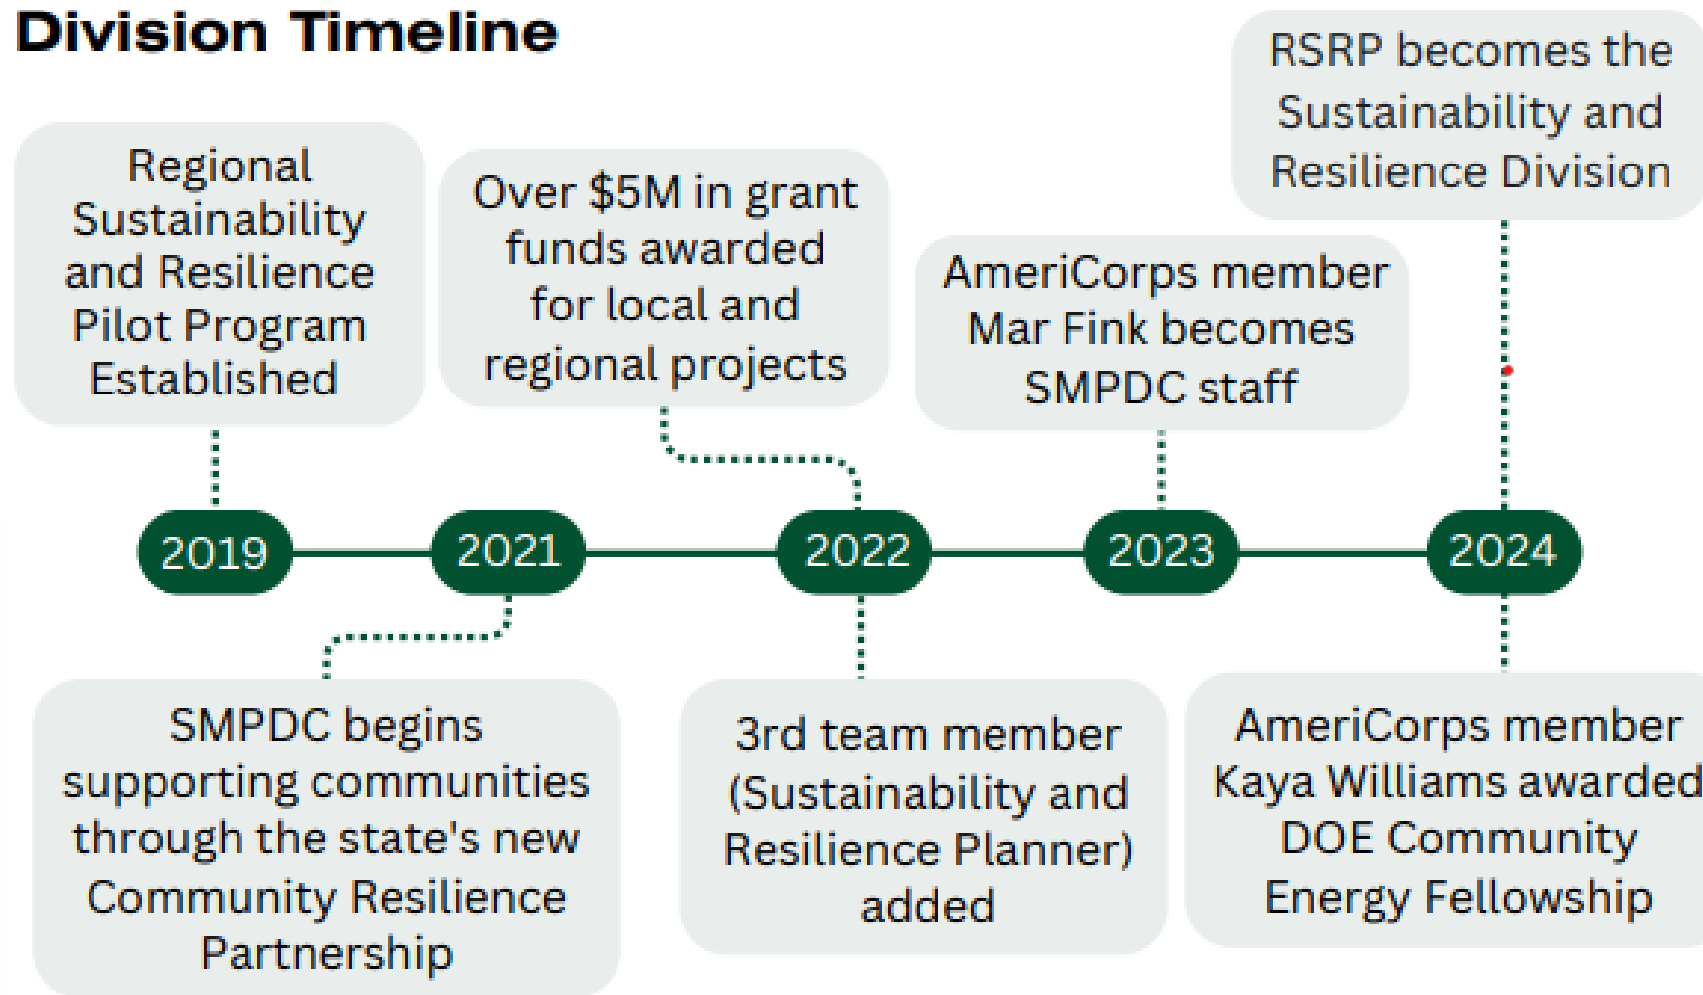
Division Timeline

Regional Sustainability and Resilience Pilot Program Established

Over $5M in grant funds awarded for local and regional projects

AmeriCorps member Mar Fink becomes SMPDC staff

RSRP becomes the Sustainability and Resilience Division

2019

2021

2022

2023

2024

SMPDC begins supporting communities through the state's new Community Resilience Partnership

3rd team member (Sustainability and Resilience Planner) added

AmeriCorps member Kaya Williams awarded DOE Community Energy Fellowship